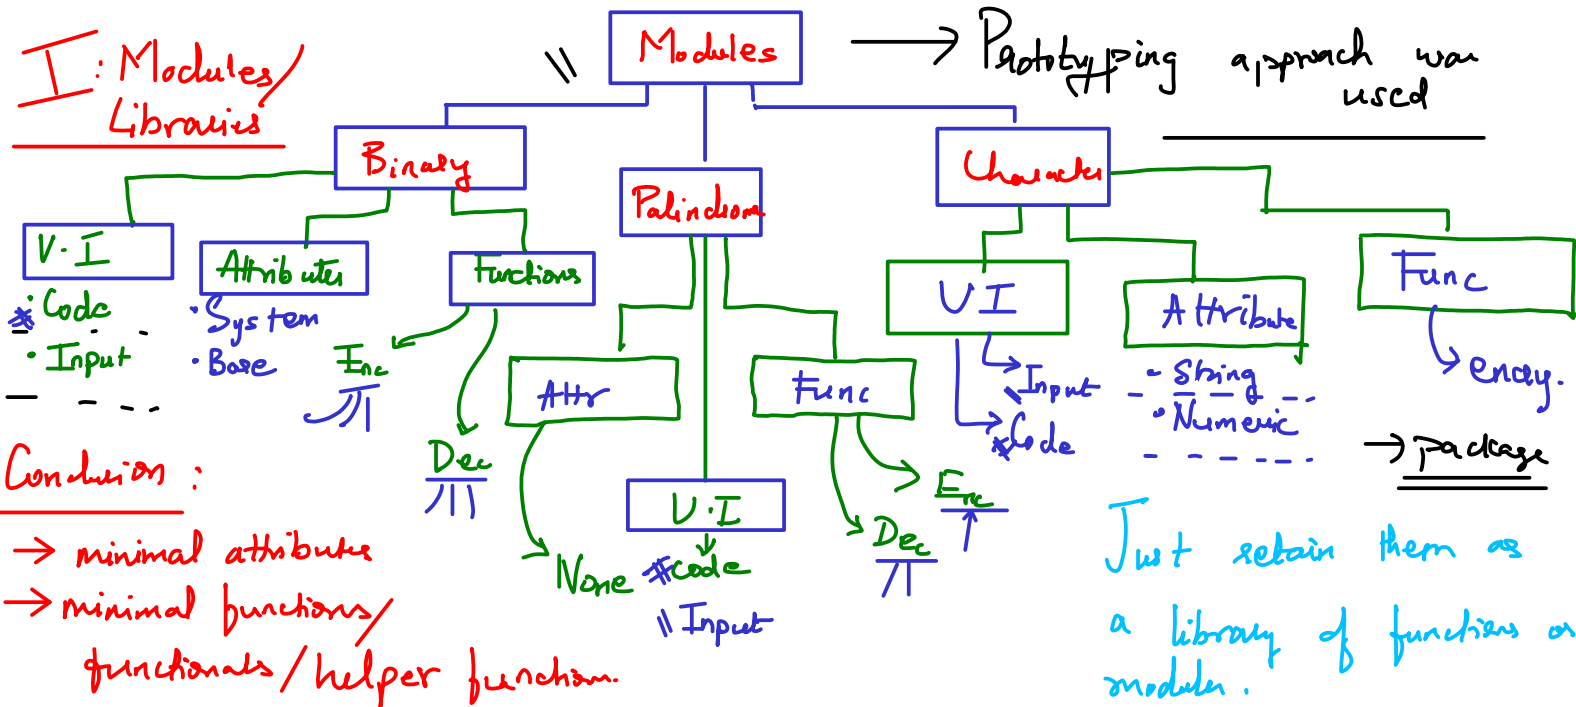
I: Modules/ Libraries

Modules

→ Prototyping approach was used

Binary

Palindrome

Character

V·I
·Code
·Input

Attributes
·System
·Base

Functions
Enc
Dec

Attr
None

U·I
#code
\\Input

Func
Enc
Dec

UI
Input
Code

Attribute
·String
·Numeric

Func
ency.

→ package

Conclusion:
→ minimal attributes
→ minimal functions/ functionals/helper function.

Just retain them as a library of functions or modules.